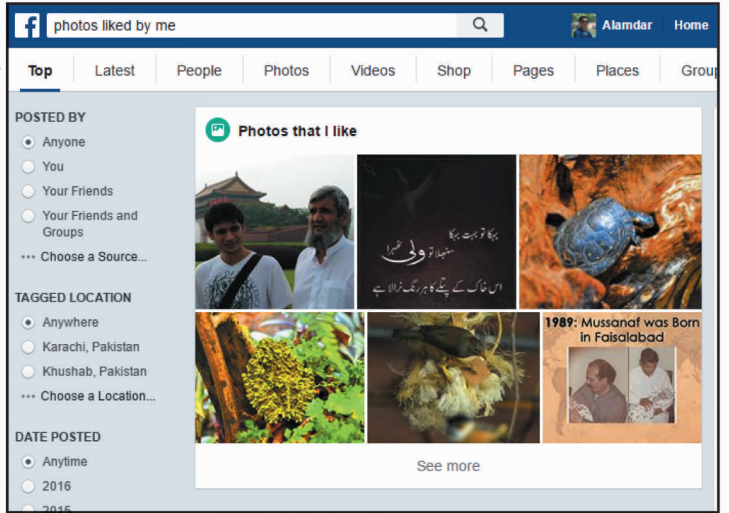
photos liked by me

Alamdar Home

Top Latest People Photos Videos Shop Pages Places Group

POSTED BY
Anyone
You
Your Friends
Your Friends and Groups
Choose a Source...

TAGGED LOCATION
Anywhere
Karachi, Pakistan
Khushab, Pakistan
Choose a Location...

DATE POSTED
Anytime
2016
2015

Photos that I like

بہکا تو بہت بہکا
سنبھلا تو ولی ٹھہرا
اس خاک کے پتلے کا ہر رنگ نرالا ہے

1989: Mussanaf was Born in Faisalabad

See more